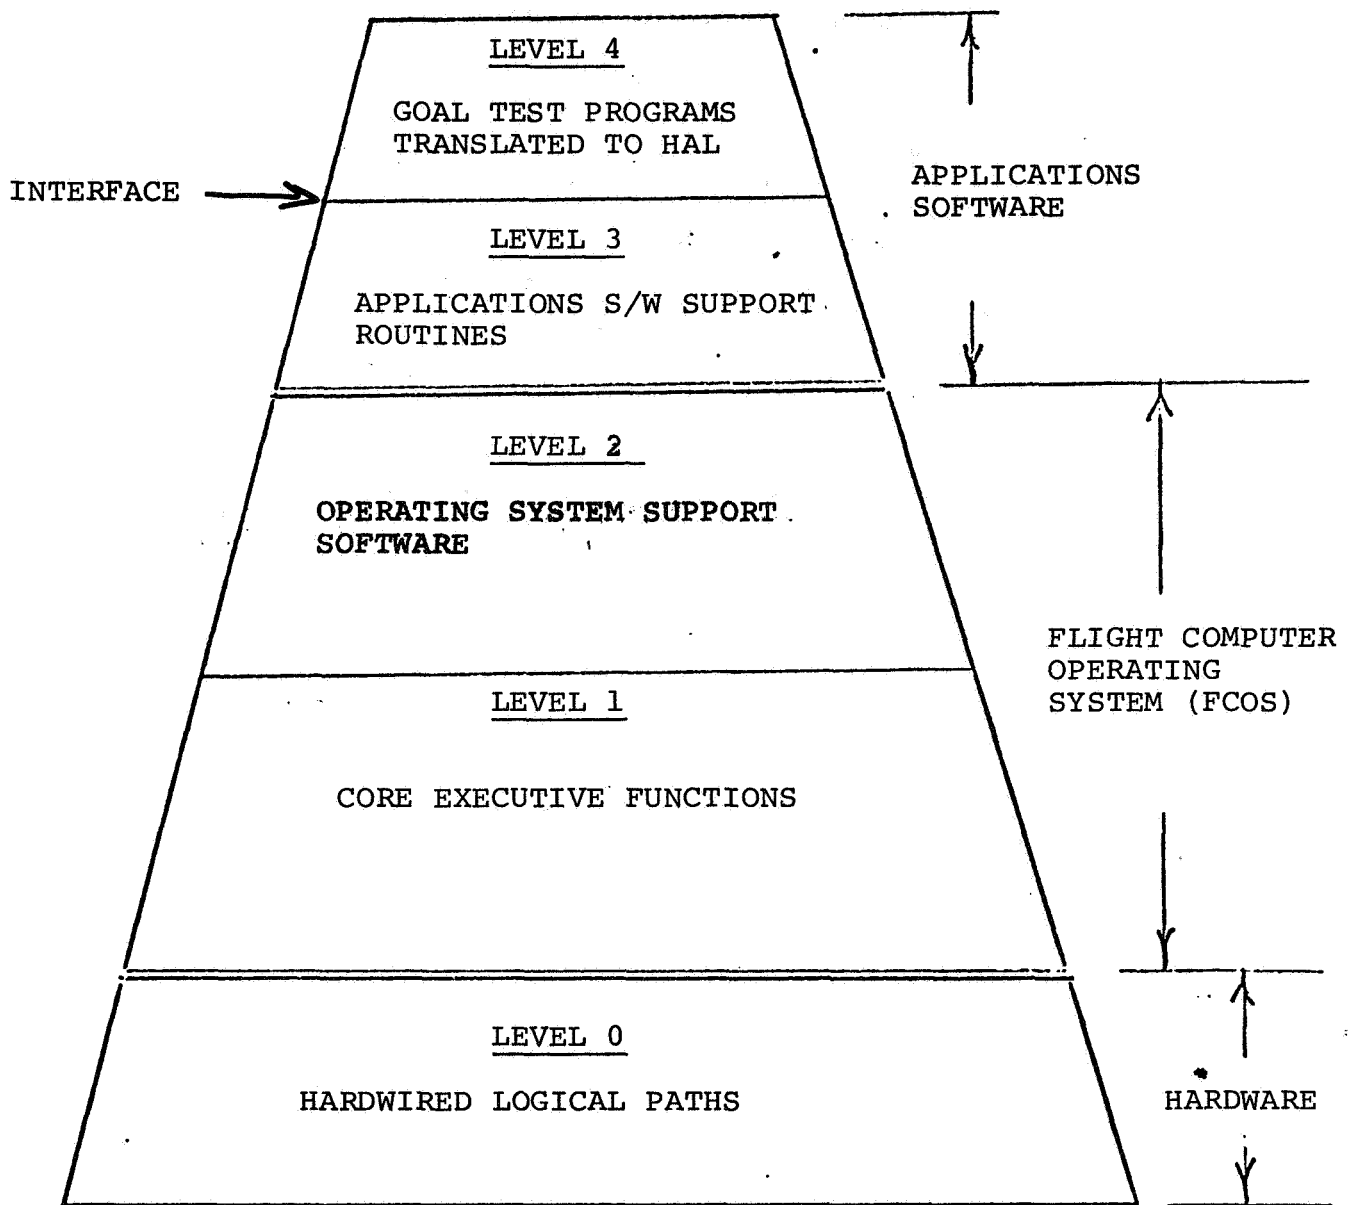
LEVEL 4

GOAL TEST PROGRAMS TRANSLATED TO HAL

INTERFACE

APPLICATIONS SOFTWARE

LEVEL 3

APPLICATIONS S/W SUPPORT ROUTINES

LEVEL 2

OPERATING SYSTEM SUPPORT SOFTWARE

FLIGHT COMPUTER OPERATING SYSTEM (FCOS)

LEVEL 1

CORE EXECUTIVE FUNCTIONS

LEVEL 0

HARDWIRED LOGICAL PATHS

HARDWARE